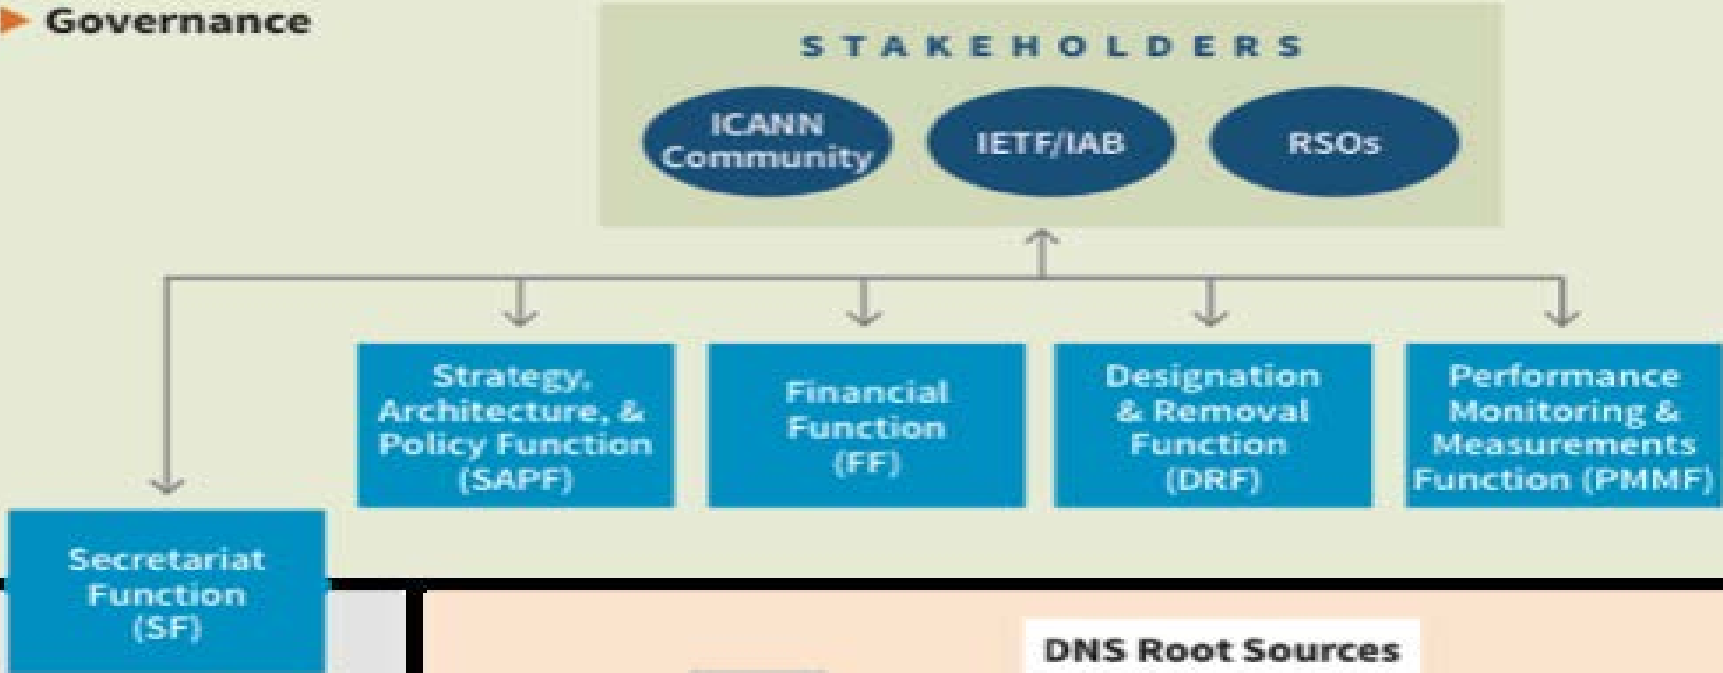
Governance

STAKEHOLDERS

ICANN Community

IETF/IAB

RSOs

Strategy, Architecture, & Policy Function (SAPF)

Financial Function (FF)

Designation & Removal Function (DRF)

Performance Monitoring & Measurements Function (PMMF)

Secretariat Function (SF)

DNS Root Sources